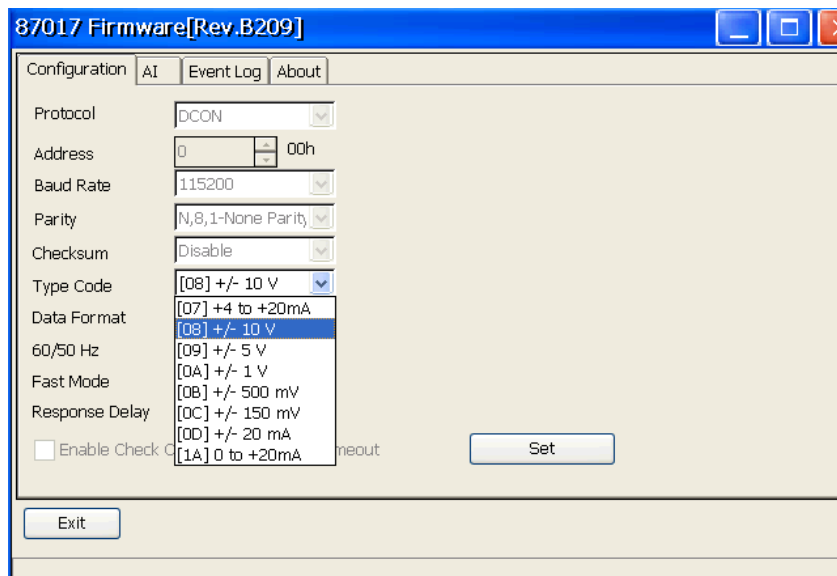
87017 Firmware[Rev.B209]

Configuration | AI | Event Log | About

Protocol DCON

Address 0 00h

Baud Rate 115200

Parity N,8,1-None Parity

Checksum Disable

Type Code [08] +/- 10 V

Data Format

60/50 Hz

Fast Mode

Response Delay

Enable Check C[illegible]meout

[07] +4 to +20mA
[08] +/- 10 V
[09] +/- 5 V
[0A] +/- 1 V
[0B] +/- 500 mV
[0C] +/- 150 mV
[0D] +/- 20 mA
[1A] 0 to +20mA

Set

Exit